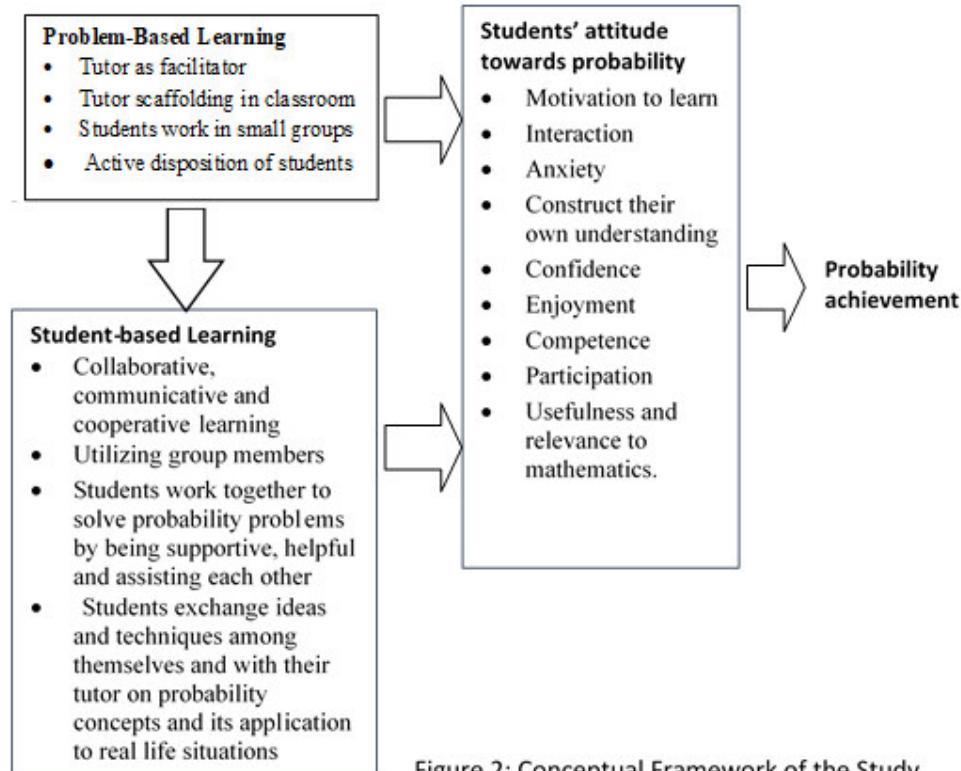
Problem-Based Learning
- Tutor as facilitator
- Tutor scaffolding in classroom
- Students work in small groups
- Active disposition of students

Students' attitude towards probability
- Motivation to learn
- Interaction
- Anxiety
- Construct their own understanding
- Confidence
- Enjoyment
- Competence
- Participation
- Usefulness and relevance to mathematics.

Probability achievement

Student-based Learning
- Collaborative, communicative and cooperative learning
- Utilizing group members
- Students work together to solve probability problems by being supportive, helpful and assisting each other
- Students exchange ideas and techniques among themselves and with their tutor on probability concepts and its application to real life situations

Figure 2: Conceptual Framework of the Study